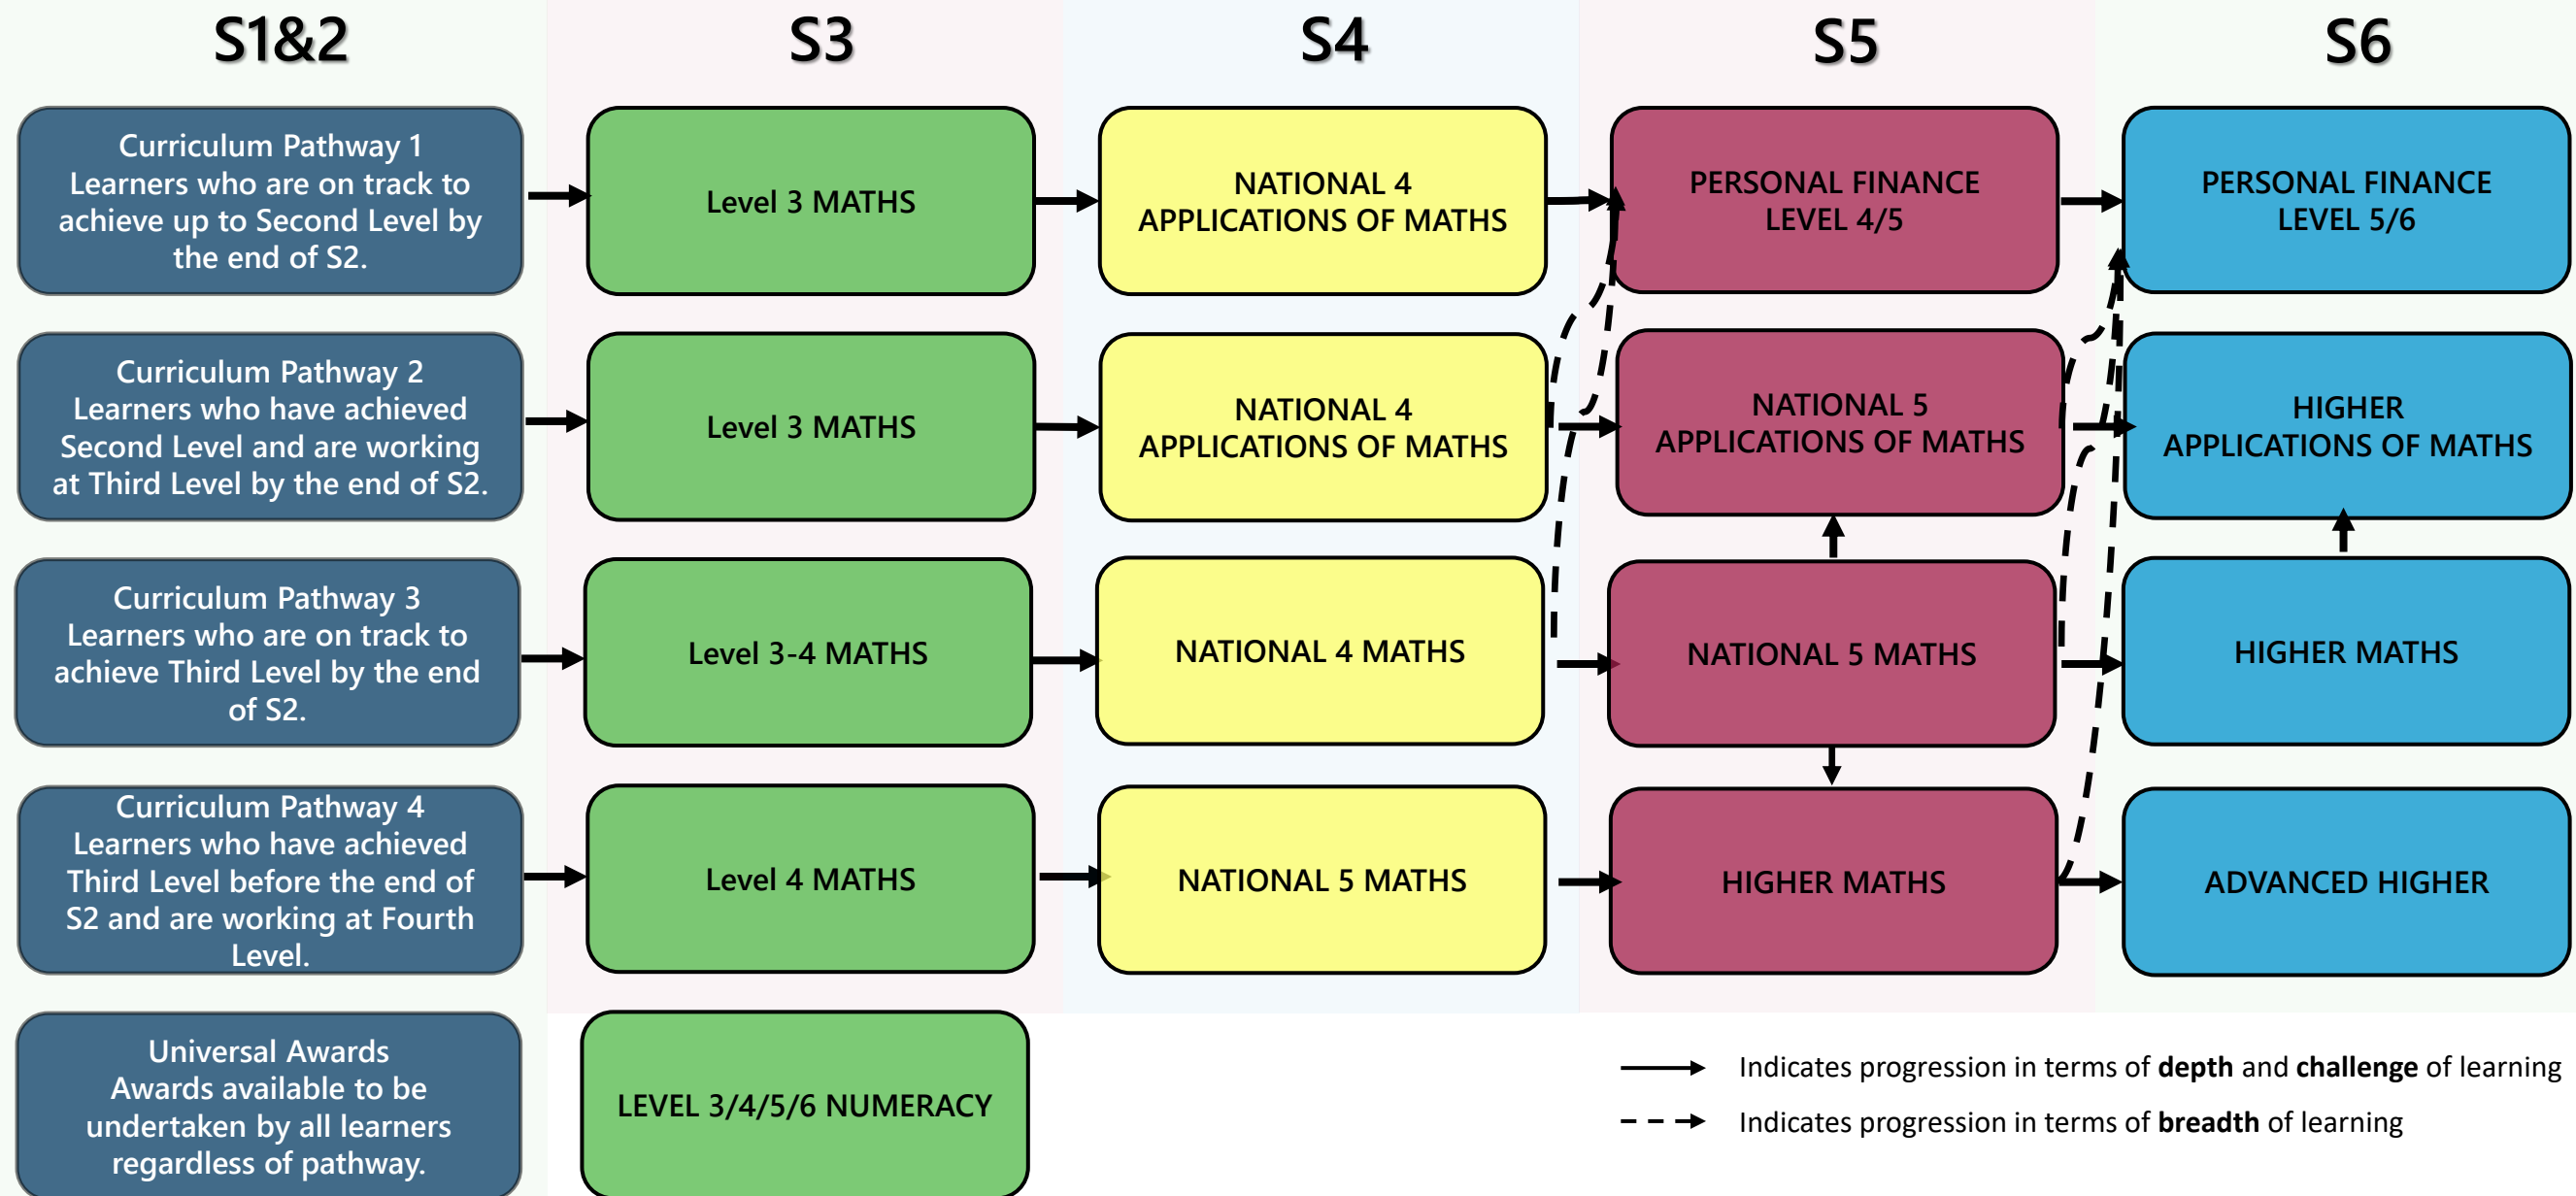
S1&2

S3

S4

S5

S6

Curriculum Pathway 1
Learners who are on track to achieve up to Second Level by the end of S2.

Level 3 MATHS

NATIONAL 4
APPLICATIONS OF MATHS

PERSONAL FINANCE
LEVEL 4/5

PERSONAL FINANCE
LEVEL 5/6

Curriculum Pathway 2
Learners who have achieved Second Level and are working at Third Level by the end of S2.

Level 3 MATHS

NATIONAL 4
APPLICATIONS OF MATHS

NATIONAL 5
APPLICATIONS OF MATHS

HIGHER
APPLICATIONS OF MATHS

Curriculum Pathway 3
Learners who are on track to achieve Third Level by the end of S2.

Level 3-4 MATHS

NATIONAL 4 MATHS

NATIONAL 5 MATHS

HIGHER MATHS

Curriculum Pathway 4
Learners who have achieved Third Level before the end of S2 and are working at Fourth Level.

Level 4 MATHS

NATIONAL 5 MATHS

HIGHER MATHS

ADVANCED HIGHER

Universal Awards
Awards available to be undertaken by all learners regardless of pathway.

LEVEL 3/4/5/6 NUMERACY

Indicates progression in terms of **depth** and **challenge** of learning

Indicates progression in terms of **breadth** of learning